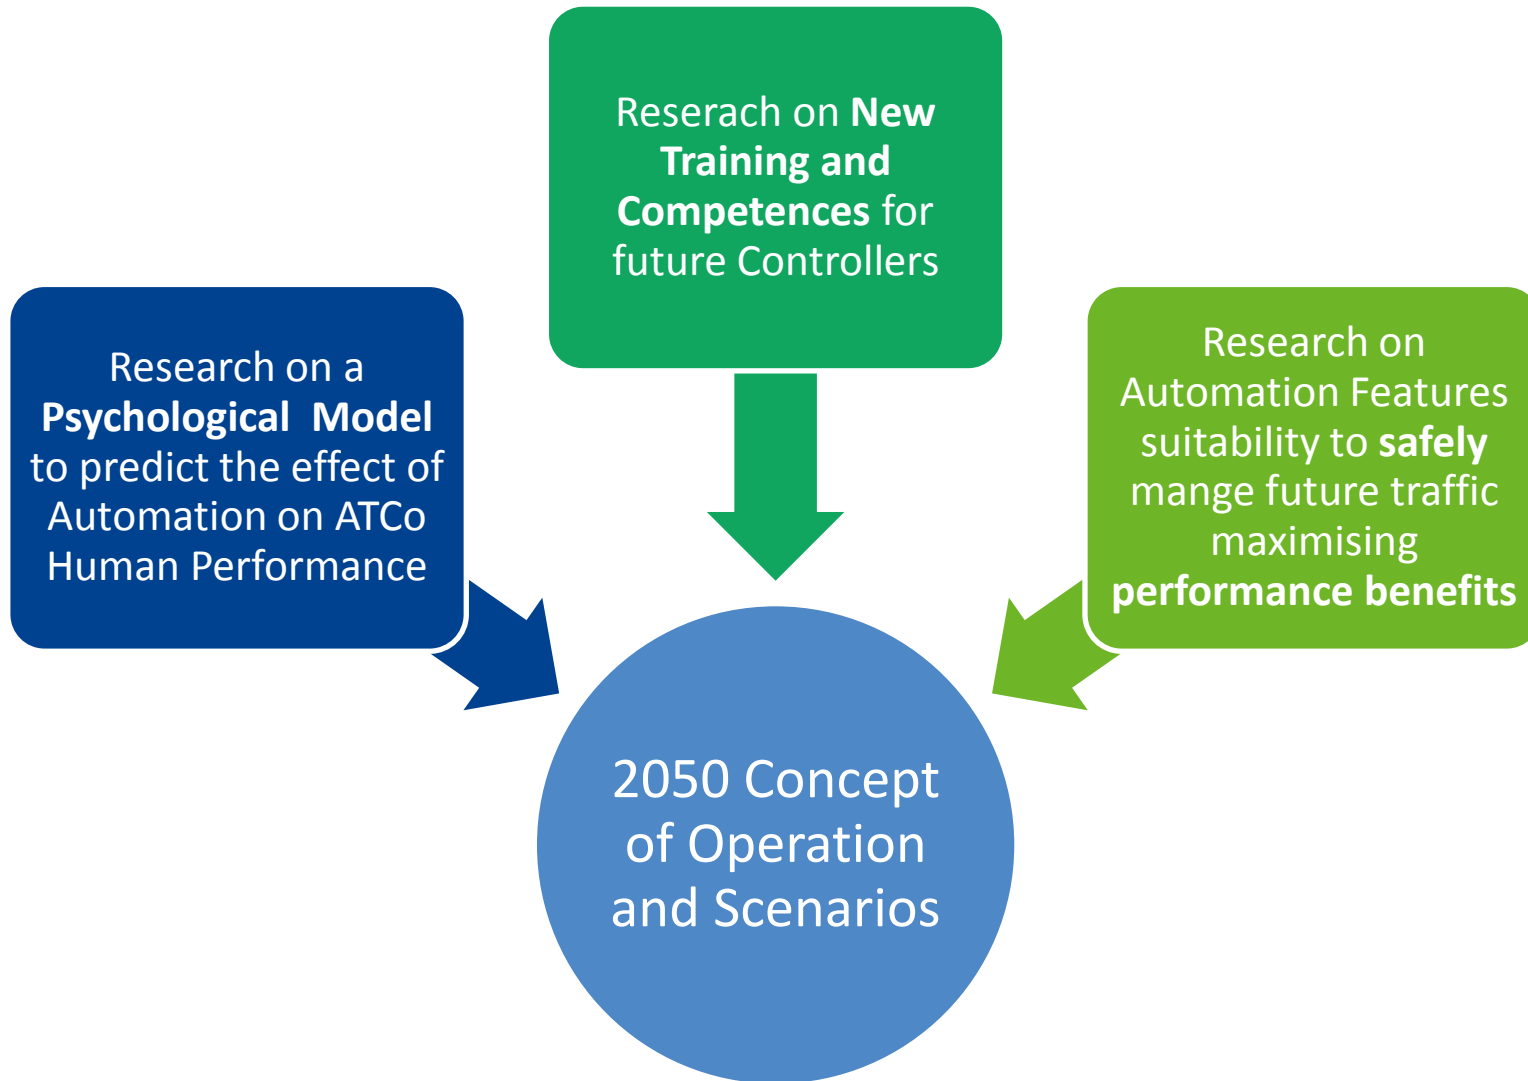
Reserach on **New Training and Competences** for future Controllers

Research on a **Psychological Model** to predict the effect of Automation on ATCo Human Performance

Research on Automation Features suitability to **safely** mange future traffic maximising **performance benefits**

2050 Concept of Operation and Scenarios